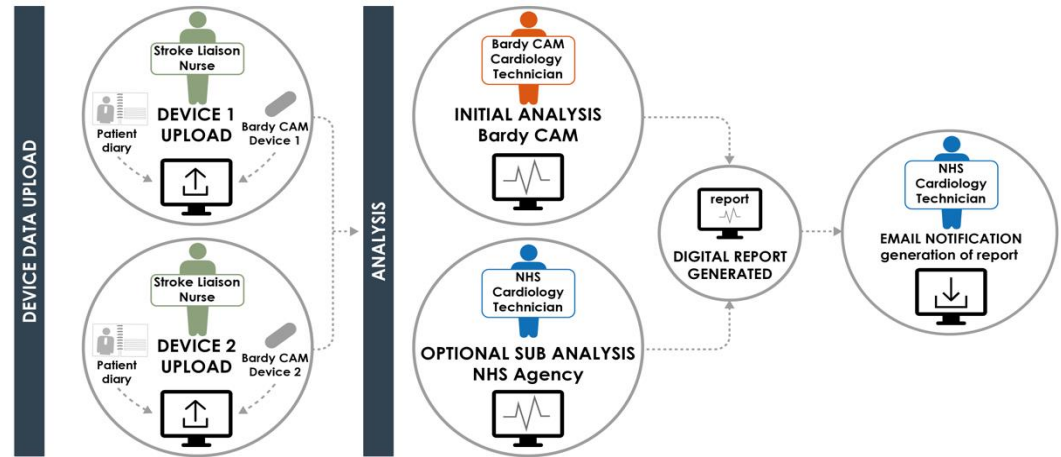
DEVICE DATA UPLOAD

Stroke Liaison Nurse

Patient diary

DEVICE 1 UPLOAD

Bardy CAM Device 1

Stroke Liaison Nurse

Patient diary

DEVICE 2 UPLOAD

Bardy CAM Device 2

ANALYSIS

Bardy CAM Cardiology Technician

INITIAL ANALYSIS Bardy CAM

NHS Cardiology Technician

OPTIONAL SUB ANALYSIS NHS Agency

report

DIGITAL REPORT GENERATED

NHS Cardiology Technician

EMAIL NOTIFICATION generation of report